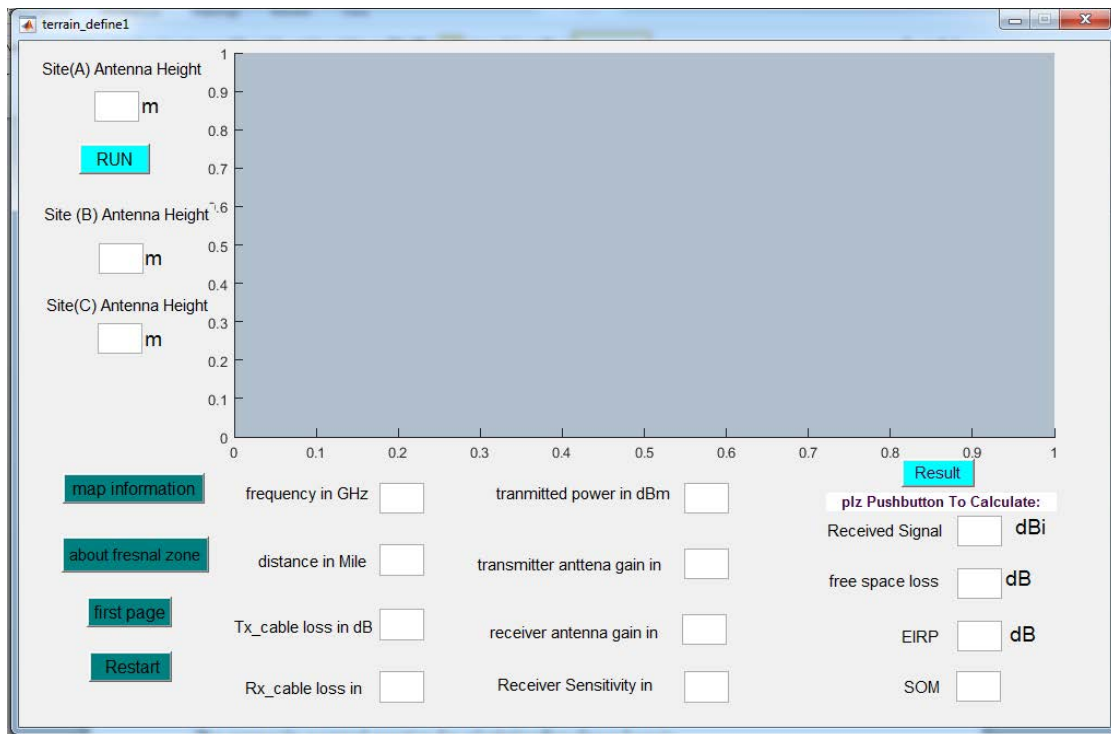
terrain_define1

Site(A) Antenna Height
m
RUN
Site (B) Antenna Height
m
Site(C) Antenna Height
m

1
0.9
0.8
0.7
0.6
0.5
0.4
0.3
0.2
0.1
0
0 0.1 0.2 0.3 0.4 0.5 0.6 0.7 0.8 0.9 1

Result
plz Pushbutton To Calculate:

map information
about fresnal zone
first page
Restart

frequency in GHz
distance in Mile
Tx_cable loss in dB
Rx_cable loss in

tranmitted power in dBm
transmitter anttena gain in
receiver antenna gain in
Receiver Sensitivity in

Received Signal dBi
free space loss dB
EIRP dB
SOM